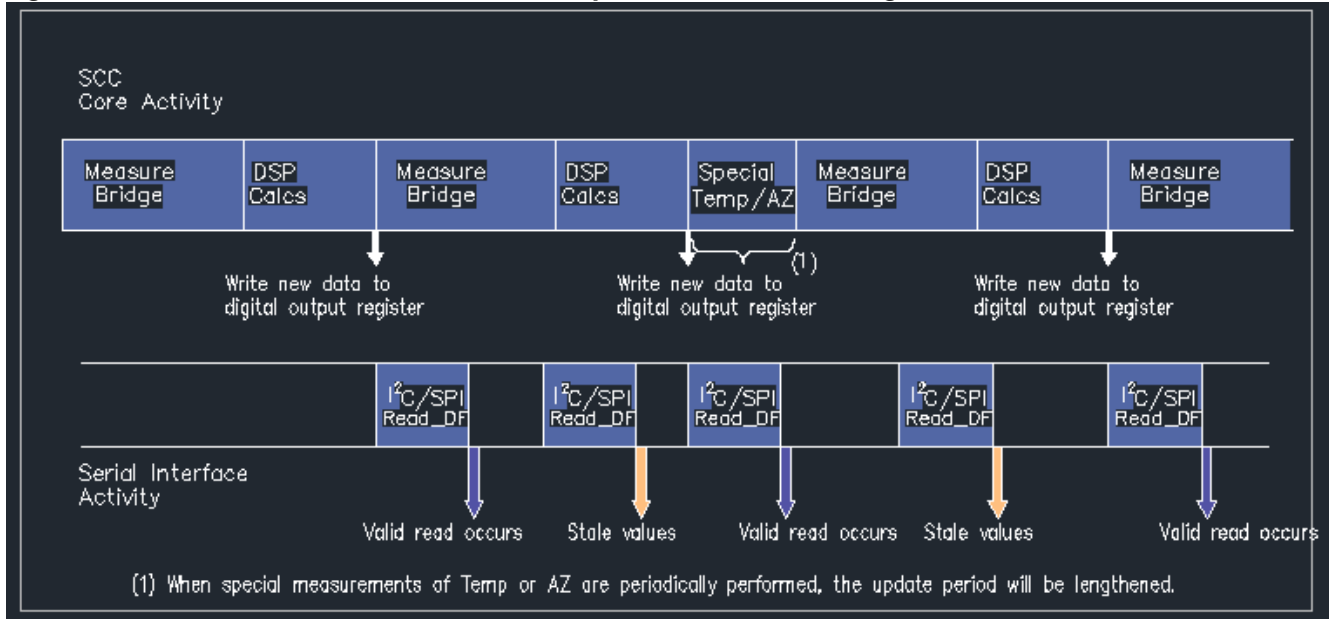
SCC
Core Activity

| Measure Bridge | DSP Calcs | Measure Bridge | DSP Calcs | Special Temp/AZ | Measure Bridge | DSP Calcs | Measure Bridge |
|---|---|---|---|---|---|---|---|

(1)

Write new data to digital output register

Write new data to digital output register

Write new data to digital output register

$I^2C$/SPI Read_DF

$I^2C$/SPI Read_DF

$I^2C$/SPI Read_DF

$I^2C$/SPI Read_DF

$I^2C$/SPI Read_DF

Serial Interface Activity

Valid read occurs

Stale values

Valid read occurs

Stale values

Valid read occurs

(1) When special measurements of Temp or AZ are periodically performed, the update period will be lengthened.